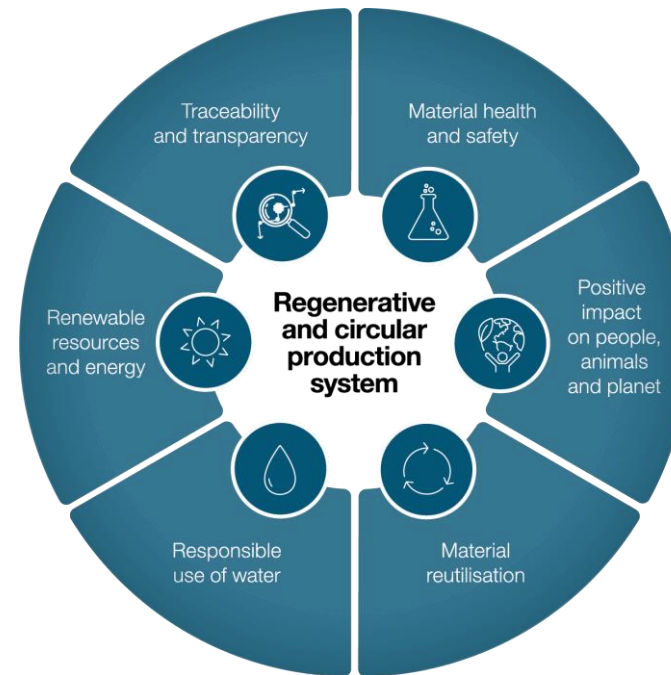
Regenerative and circular production system

Traceability and transparency

Material health and safety

Positive impact on people, animals and planet

Material reutilisation

Responsible use of water

Renewable resources and energy